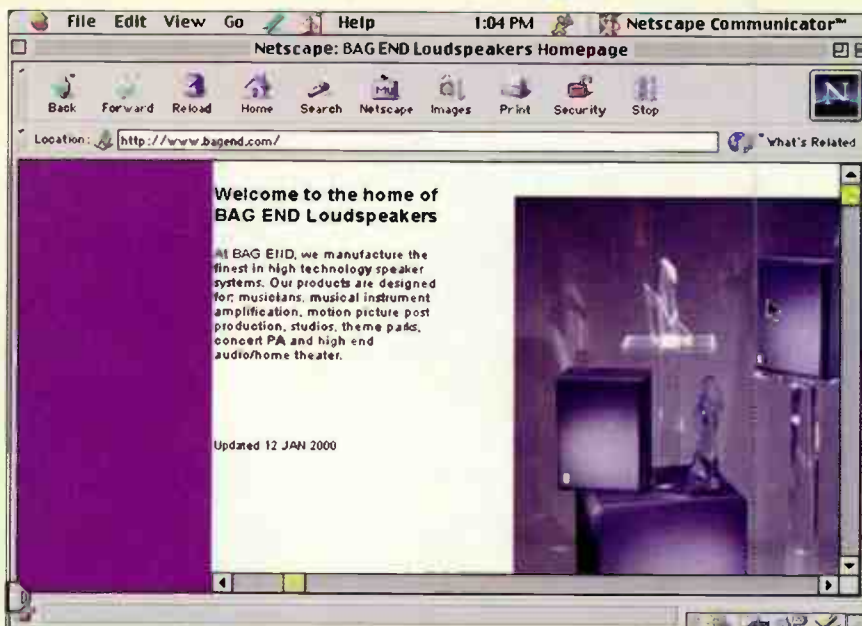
File Edit View Go Help 1:04 PM Netscape Communicator™

Netscape: BAG END Loudspeakers Homepage

Back Forward Reload Home Search Netscape Images Print Security Stop

Location: http://www.bagend.com/

What's Related

Welcome to the home of BAG END Loudspeakers

At BAG END, we manufacture the finest in high technology speaker systems. Our products are designed for: musicians, musical instrument amplification, motion picture post production, studios, theme parks, concert PA and high end audio/home theater.

Updated 12 JAN 2000